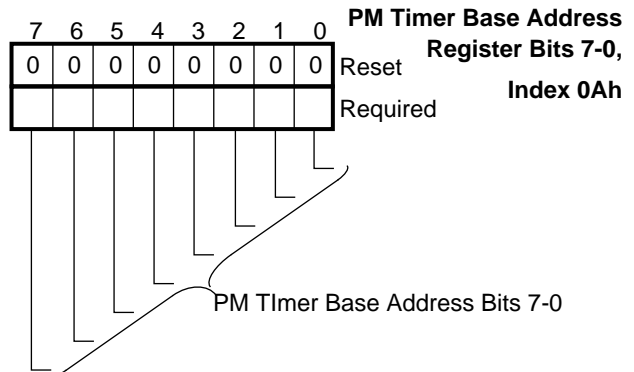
PM Timer Base Address Register Bits 7-0, Index 0Ah

| 7 | 6 | 5 | 4 | 3 | 2 | 1 | 0 | |
|---|---|---|---|---|---|---|---|---|
| 0 | 0 | 0 | 0 | 0 | 0 | 0 | 0 | Reset |
| | | | | | | | | Required |

PM TImer Base Address Bits 7-0